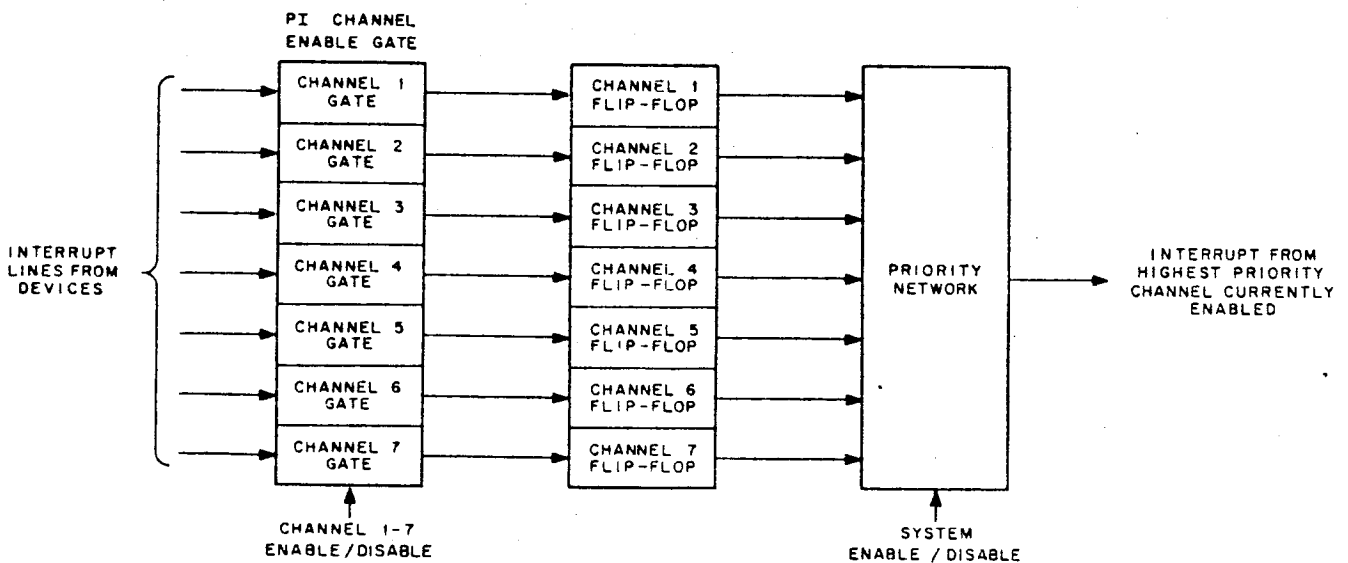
PI CHANNEL ENABLE GATE

INTERRUPT LINES FROM DEVICES

CHANNEL 1 GATE

CHANNEL 2 GATE

CHANNEL 3 GATE

CHANNEL 4 GATE

CHANNEL 5 GATE

CHANNEL 6 GATE

CHANNEL 7 GATE

CHANNEL 1-7 ENABLE/DISABLE

CHANNEL 1 FLIP-FLOP

CHANNEL 2 FLIP-FLOP

CHANNEL 3 FLIP-FLOP

CHANNEL 4 FLIP-FLOP

CHANNEL 5 FLIP-FLOP

CHANNEL 6 FLIP-FLOP

CHANNEL 7 FLIP-FLOP

PRIORITY NETWORK

SYSTEM ENABLE / DISABLE

INTERRUPT FROM HIGHEST PRIORITY CHANNEL CURRENTLY ENABLED